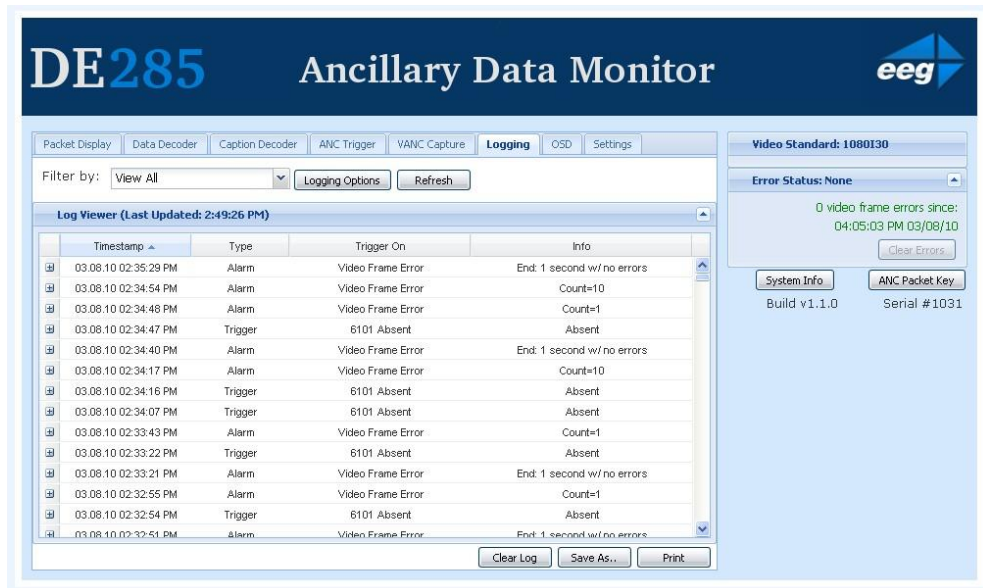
DE285 Ancillary Data Monitor

eeg

Packet Display | Data Decoder | Caption Decoder | ANC Trigger | VANC Capture | Logging | OSD | Settings

Filter by: View All

Logging Options | Refresh

Log Viewer (Last Updated: 2:49:26 PM)

| Timestamp ▲ | Type | Trigger On | Info |
|---|---|---|---|
| 03.08.10 02:35:29 PM | Alarm | Video Frame Error | End: 1 second w/ no errors |
| 03.08.10 02:34:54 PM | Alarm | Video Frame Error | Count=10 |
| 03.08.10 02:34:48 PM | Alarm | Video Frame Error | Count=1 |
| 03.08.10 02:34:47 PM | Trigger | 6101 Absent | Absent |
| 03.08.10 02:34:40 PM | Alarm | Video Frame Error | End: 1 second w/ no errors |
| 03.08.10 02:34:17 PM | Alarm | Video Frame Error | Count=10 |
| 03.08.10 02:34:16 PM | Trigger | 6101 Absent | Absent |
| 03.08.10 02:34:07 PM | Trigger | 6101 Absent | Absent |
| 03.08.10 02:33:43 PM | Alarm | Video Frame Error | Count=1 |
| 03.08.10 02:33:22 PM | Trigger | 6101 Absent | Absent |
| 03.08.10 02:33:21 PM | Alarm | Video Frame Error | End: 1 second w/ no errors |
| 03.08.10 02:32:55 PM | Alarm | Video Frame Error | Count=1 |
| 03.08.10 02:32:54 PM | Trigger | 6101 Absent | Absent |
| 03.08.10 02:32:51 PM | Alarm | Video Frame Error | End: 1 second w/ no errors |

Clear Log | Save As.. | Print

Video Standard: 1080I30

Error Status: None

0 video frame errors since: 04:05:03 PM 03/08/10

Clear Errors

System Info | ANC Packet Key

Build v1.1.0 Serial #1031